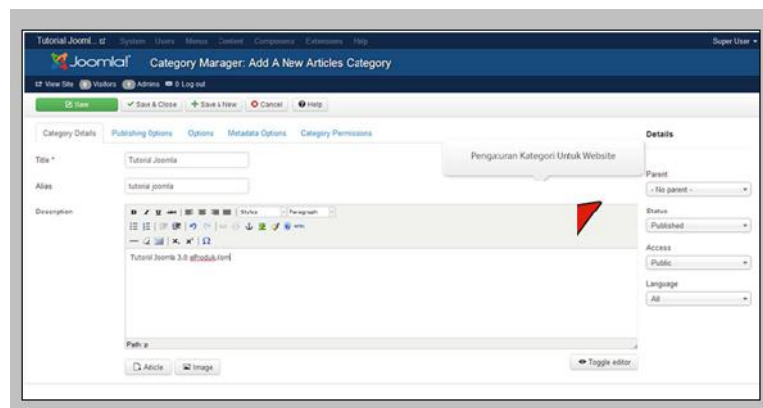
Tutorial Jooml... System Users Menus Content Components Extensions Help Super User

Joomla! Category Manager: Add A New Articles Category

View Site 0 Visitors 0 Admins 0 Log out

Save ✓ Save & Close + Save & New Cancel Help

Category Details Publishing Options Options Metadata Options Category Permissions

Details

Title * Tutorial Joomla

Alias tutorial-joomla

Description

Styles Paragraph

Tutorial Joomla 3.0 elproduk.com

Path: p

Article Image Toggle editor

Pengaturan Kategori Untuk Website

Parent
- No parent -

Status
Published

Access
Public

Language
All